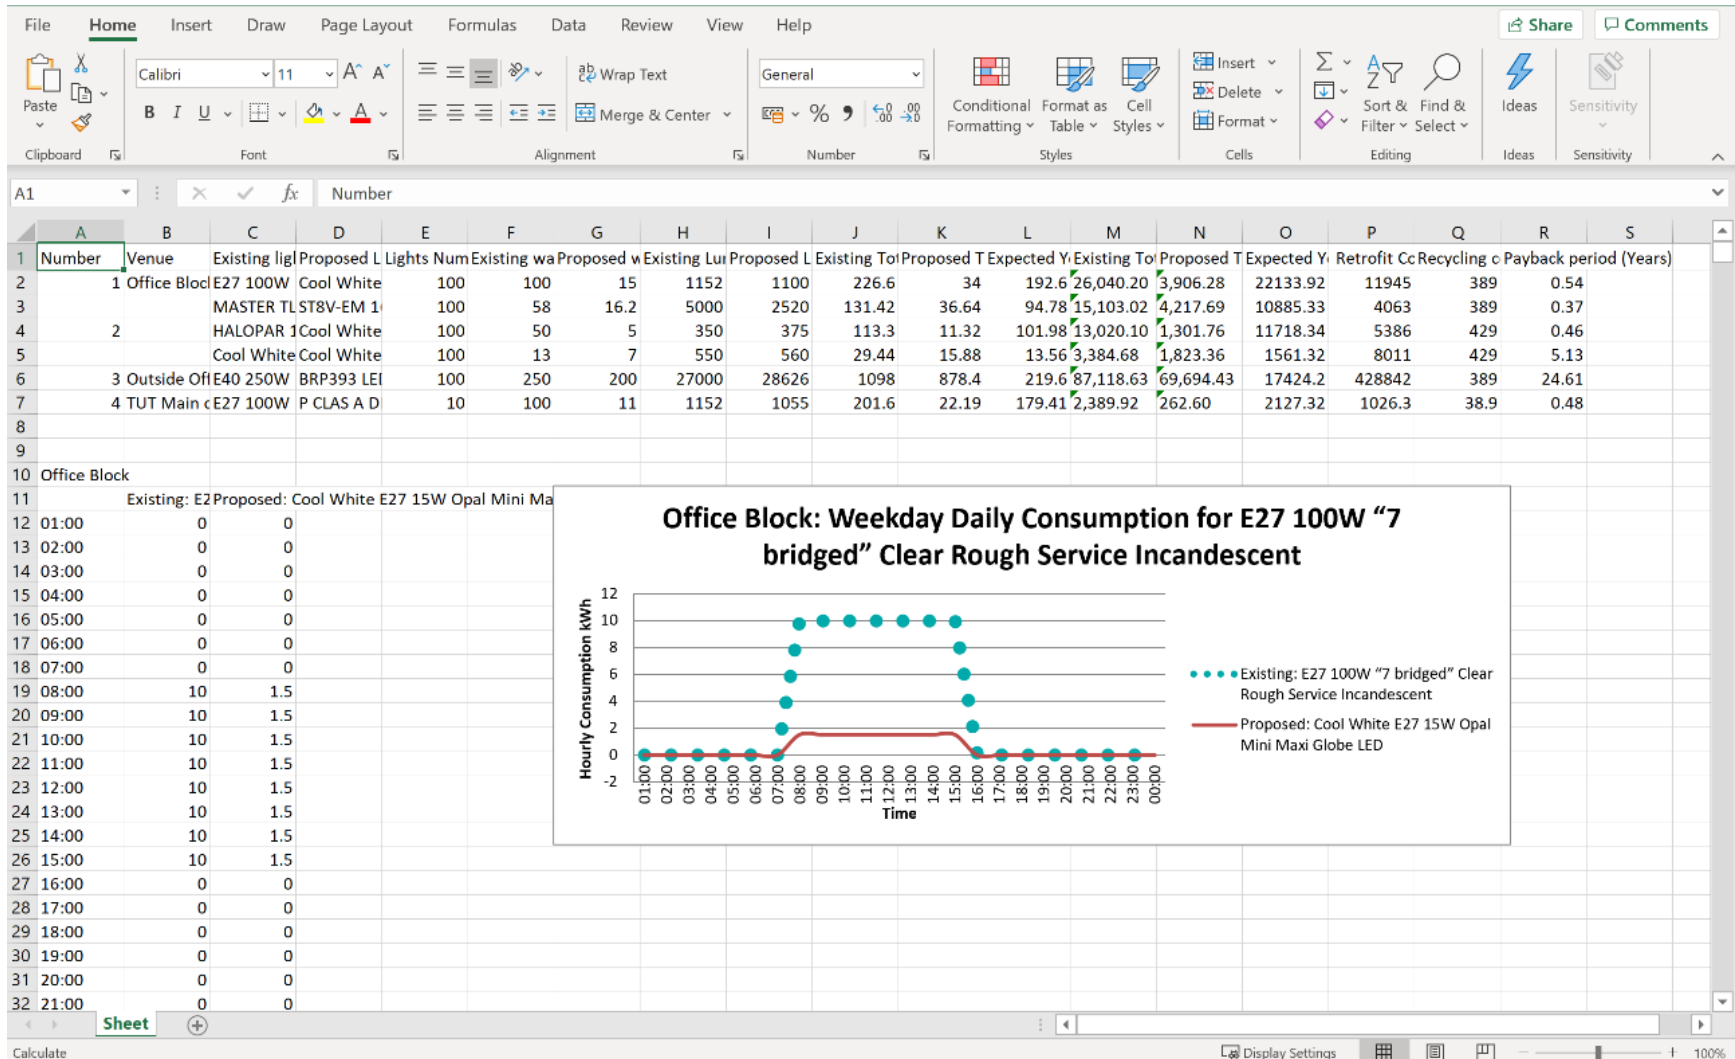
File Home Insert Draw Page Layout Formulas Data Review View Help

Share Comments

Paste
Clipboard

Calibri 11
B I U
Font

Wrap Text
Merge & Center
Alignment

General
% ,
Number

Conditional Formatting
Format as Table
Cell Styles
Styles

Insert
Delete
Format
Cells

Sort & Filter
Find & Select
Editing

Ideas
Ideas

Sensitivity
Sensitivity

A1 Number

| | A | B | C | D | E | F | G | H | I | J | K | L | M | N | O | P | Q | R | S |
|---|---|---|---|---|---|---|---|---|---|---|---|---|---|---|---|---|---|---|---|
| 1 | Number | Venue | Existing ligl | Proposed L | Lights Num | Existing wa | Proposed w | Existing Lui | Proposed L | Existing Toi | Proposed T | Expected Y | Existing To | Proposed T | Expected Y | Retrofit Cc | Recycling c | Payback period (Years) | |
| 2 | 1 | Office Bloc | E27 100W | Cool White | 100 | 100 | 15 | 1152 | 1100 | 226.6 | 34 | 192.6 | 26,040.20 | 3,906.28 | 22133.92 | 11945 | 389 | 0.54 | |
| 3 | | | MASTER TL | ST8V-EM 1 | 100 | 58 | 16.2 | 5000 | 2520 | 131.42 | 36.64 | 94.78 | 15,103.02 | 4,217.69 | 10885.33 | 4063 | 389 | 0.37 | |
| 4 | 2 | | HALOPAR 1 | Cool White | 100 | 50 | 5 | 350 | 375 | 113.3 | 11.32 | 101.98 | 13,020.10 | 1,301.76 | 11718.34 | 5386 | 429 | 0.46 | |
| 5 | | | Cool White | Cool White | 100 | 13 | 7 | 550 | 560 | 29.44 | 15.88 | 13.56 | 3,384.68 | 1,823.36 | 1561.32 | 8011 | 429 | 5.13 | |
| 6 | 3 | Outside Ofi | E40 250W | BRP393 LEI | 100 | 250 | 200 | 27000 | 28626 | 1098 | 878.4 | 219.6 | 87,118.63 | 69,694.43 | 17424.2 | 428842 | 389 | 24.61 | |
| 7 | 4 | TUT Main c | E27 100W | P CLAS A D | 10 | 100 | 11 | 1152 | 1055 | 201.6 | 22.19 | 179.41 | 2,389.92 | 262.60 | 2127.32 | 1026.3 | 38.9 | 0.48 | |
| 8 | | | | | | | | | | | | | | | | | | | |
| 9 | | | | | | | | | | | | | | | | | | | |
| 10 | Office Block | | | | | | | | | | | | | | | | | | |
| 11 | | Existing: E2 | Proposed: Cool White E27 15W Opal Mini Ma | | | | | | | | | | | | | | | | |
| 12 | 01:00 | 0 | 0 | | | | | | | | | | | | | | | | |
| 13 | 02:00 | 0 | 0 | | | | | | | | | | | | | | | | |
| 14 | 03:00 | 0 | 0 | | | | | | | | | | | | | | | | |
| 15 | 04:00 | 0 | 0 | | | | | | | | | | | | | | | | |
| 16 | 05:00 | 0 | 0 | | | | | | | | | | | | | | | | |
| 17 | 06:00 | 0 | 0 | | | | | | | | | | | | | | | | |
| 18 | 07:00 | 0 | 0 | | | | | | | | | | | | | | | | |
| 19 | 08:00 | 10 | 1.5 | | | | | | | | | | | | | | | | |
| 20 | 09:00 | 10 | 1.5 | | | | | | | | | | | | | | | | |
| 21 | 10:00 | 10 | 1.5 | | | | | | | | | | | | | | | | |
| 22 | 11:00 | 10 | 1.5 | | | | | | | | | | | | | | | | |
| 23 | 12:00 | 10 | 1.5 | | | | | | | | | | | | | | | | |
| 24 | 13:00 | 10 | 1.5 | | | | | | | | | | | | | | | | |
| 25 | 14:00 | 10 | 1.5 | | | | | | | | | | | | | | | | |
| 26 | 15:00 | 10 | 1.5 | | | | | | | | | | | | | | | | |
| 27 | 16:00 | 0 | 0 | | | | | | | | | | | | | | | | |
| 28 | 17:00 | 0 | 0 | | | | | | | | | | | | | | | | |
| 29 | 18:00 | 0 | 0 | | | | | | | | | | | | | | | | |
| 30 | 19:00 | 0 | 0 | | | | | | | | | | | | | | | | |
| 31 | 20:00 | 0 | 0 | | | | | | | | | | | | | | | | |
| 32 | 21:00 | 0 | 0 | | | | | | | | | | | | | | | | |

Office Block: Weekday Daily Consumption for E27 100W “7 bridged” Clear Rough Service Incandescent

Hourly Consumption kWh
12
10
8
6
4
2
0
-2
01:00 02:00 03:00 04:00 05:00 06:00 07:00 08:00 09:00 10:00 11:00 12:00 13:00 14:00 15:00 16:00 17:00 18:00 19:00 20:00 21:00 22:00 23:00 00:00
Time

Existing: E27 100W “7 bridged” Clear Rough Service Incandescent
Proposed: Cool White E27 15W Opal Mini Maxi Globe LED

Sheet

Calculate
Display Settings
100%